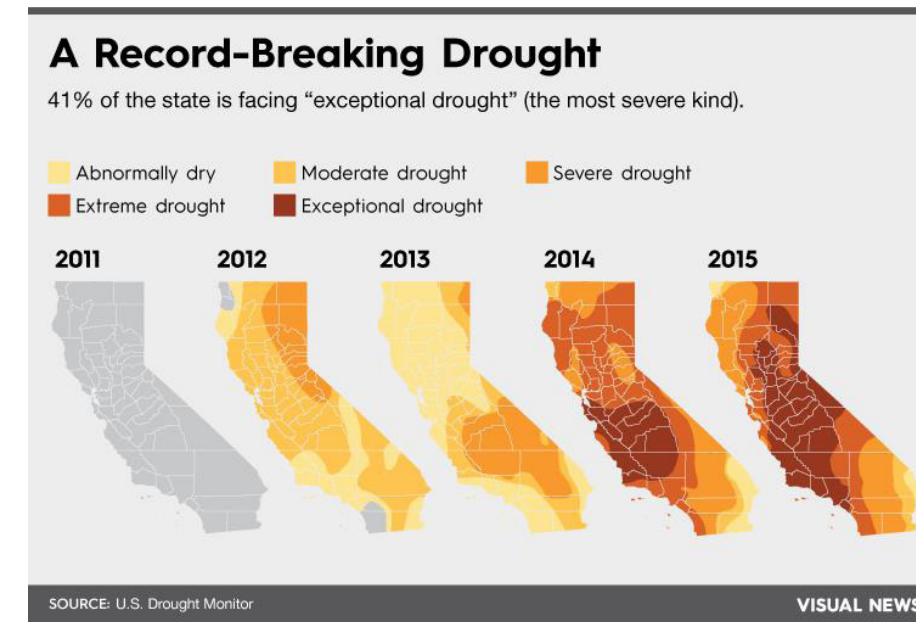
A Record-Breaking Drought

41% of the state is facing “exceptional drought” (the most severe kind).

Abnormally dry
Moderate drought
Severe drought
Extreme drought
Exceptional drought

2011
2012
2013
2014
2015

SOURCE: U.S. Drought Monitor

VISUAL NEWS